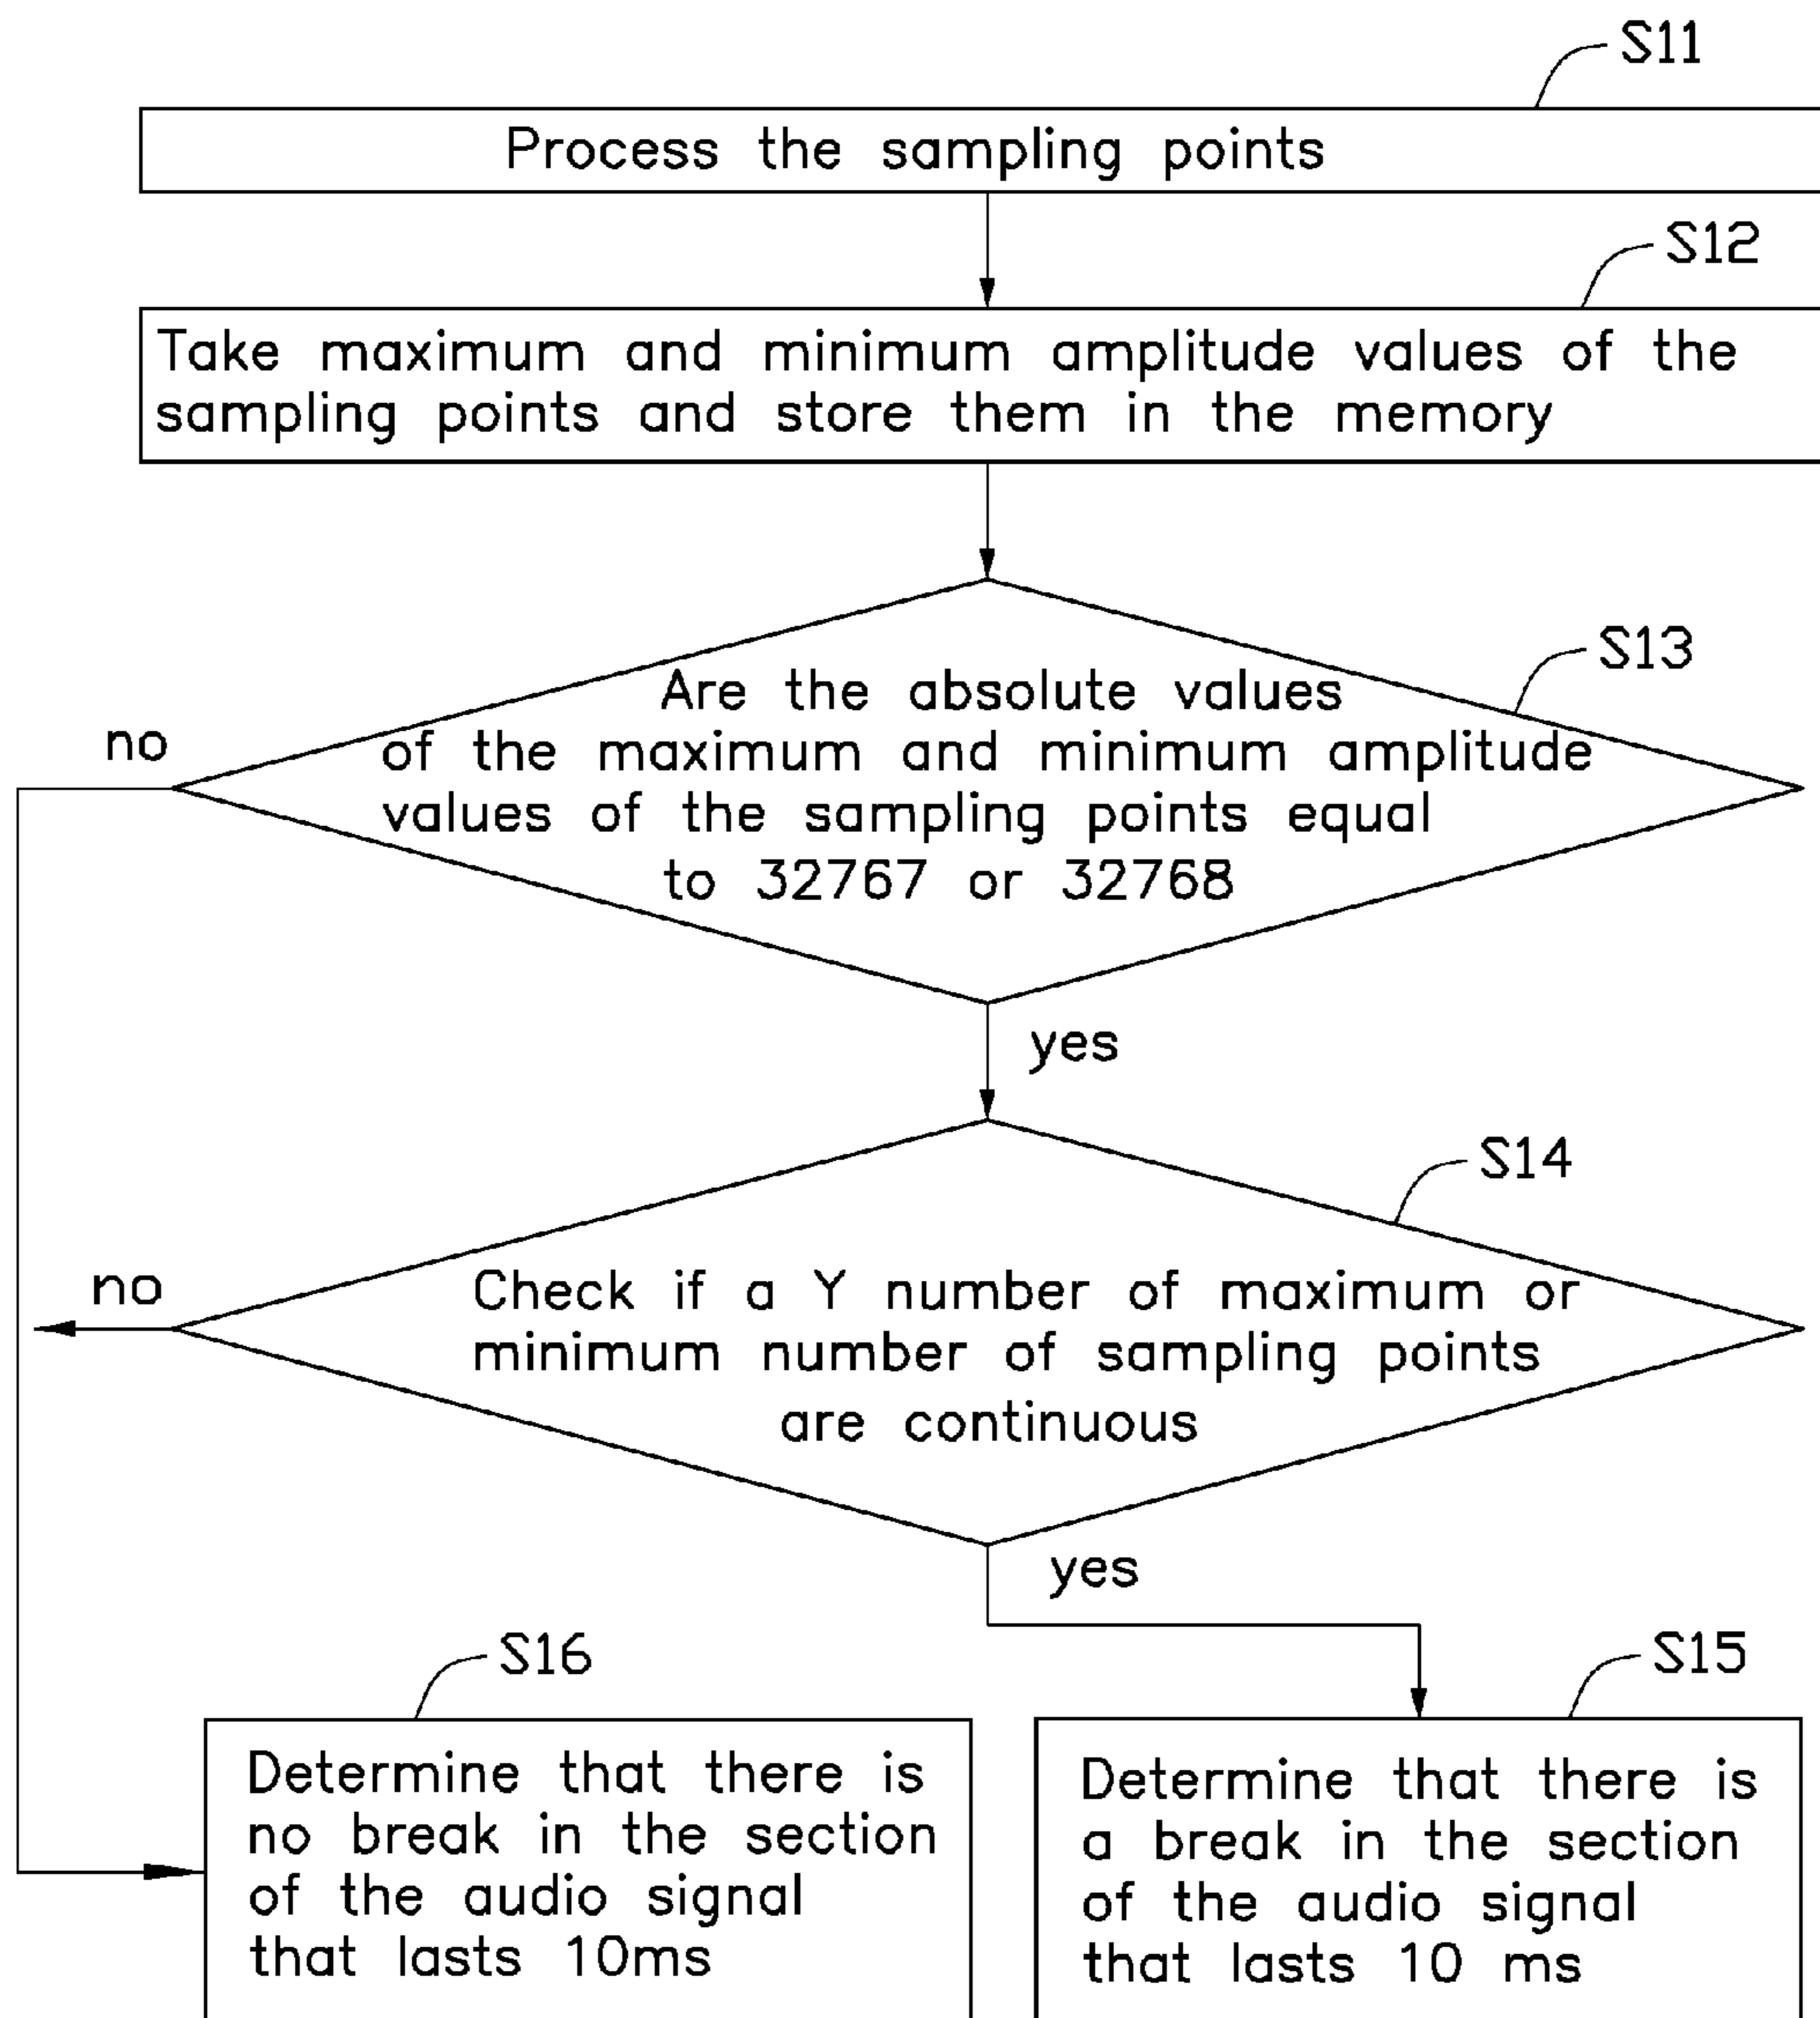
S11
Process the sampling points

S12
Take maximum and minimum amplitude values of the sampling points and store them in the memory

S13
Are the absolute values of the maximum and minimum amplitude values of the sampling points equal to 32767 or 32768

no

yes

S14
Check if a Y number of maximum or minimum number of sampling points are continuous

no

yes

S16
Determine that there is no break in the section of the audio signal that lasts 10ms

S15
Determine that there is a break in the section of the audio signal that lasts 10 ms